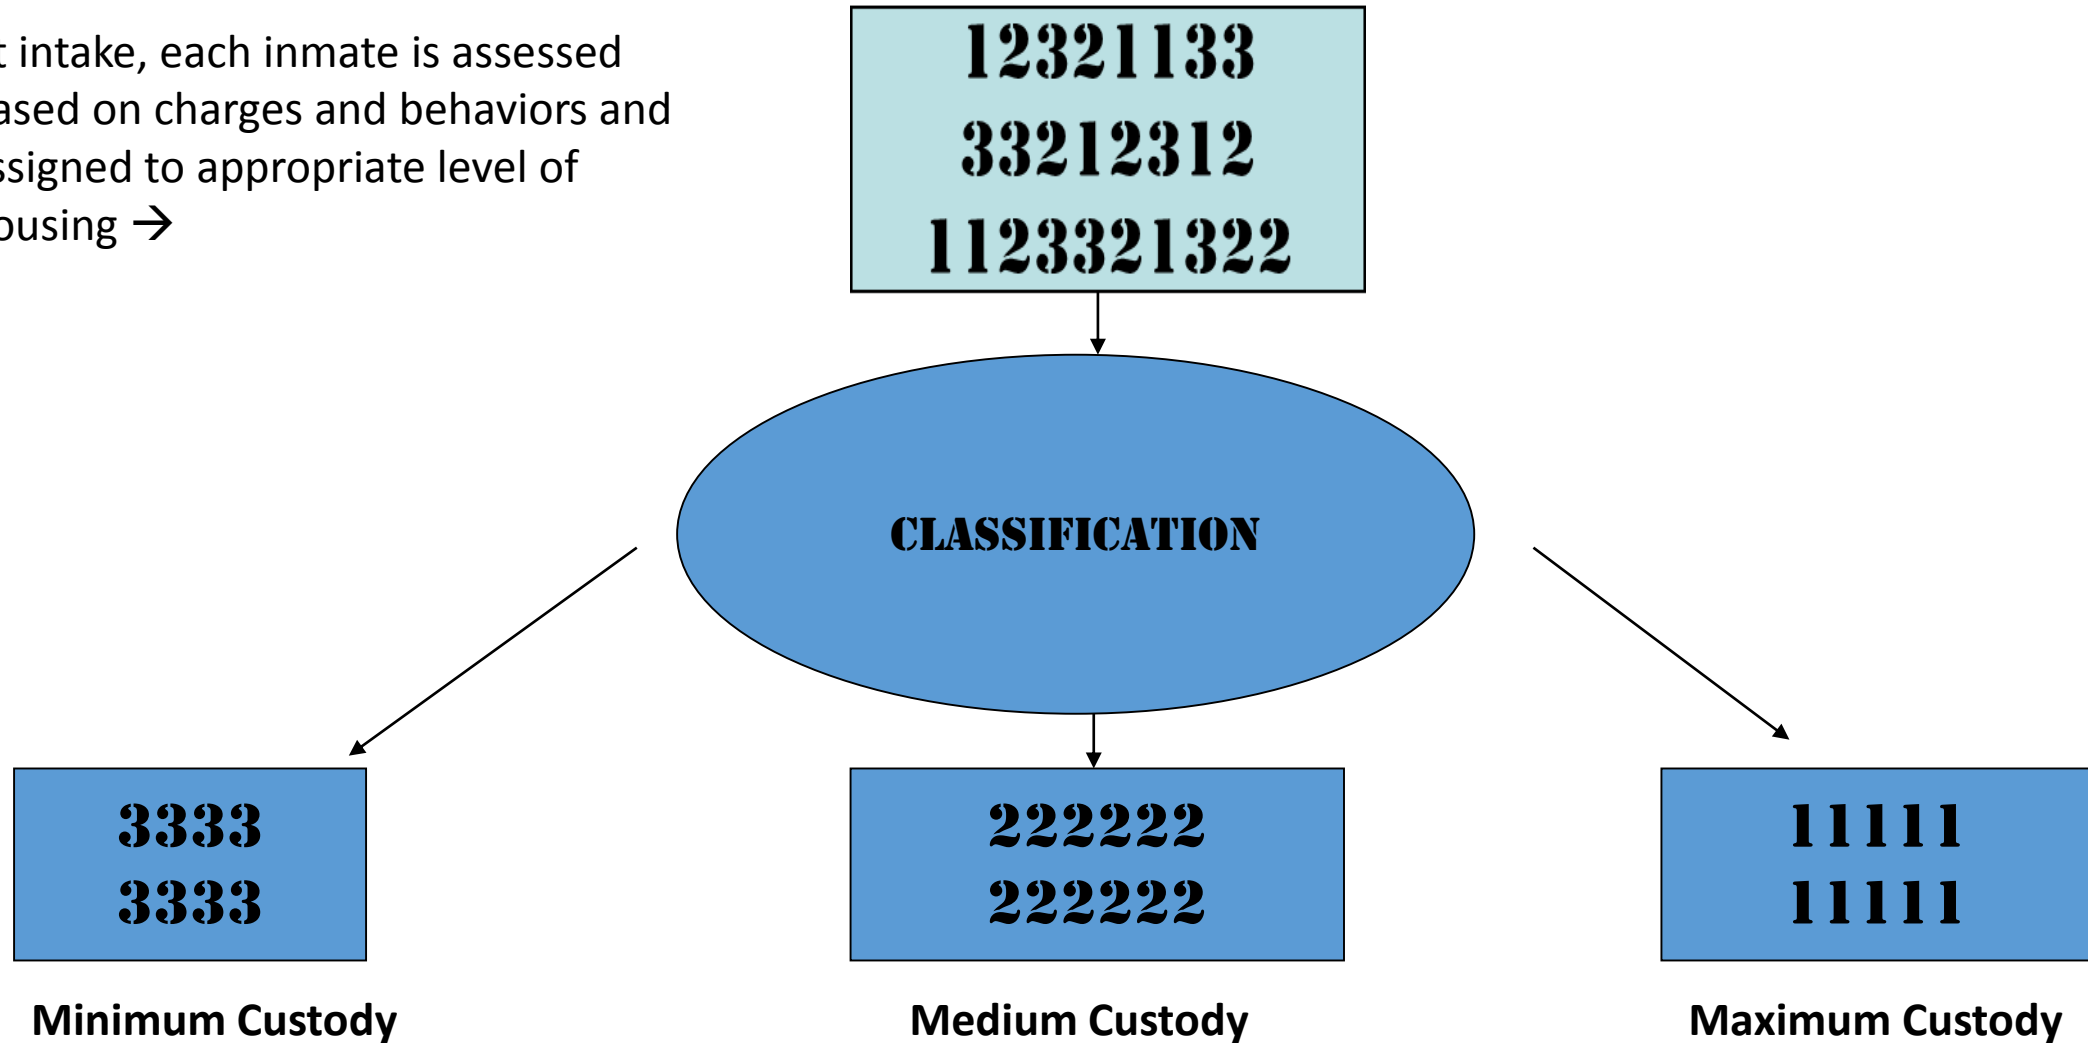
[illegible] intake, each inmate is assessed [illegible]ased on charges and behaviors and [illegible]ssigned to appropriate level of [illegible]ousing →

12321133
33212312
1123321322

CLASSIFICATION

3333
3333

222222
222222

11111
11111

Minimum Custody

Medium Custody

Maximum Custody